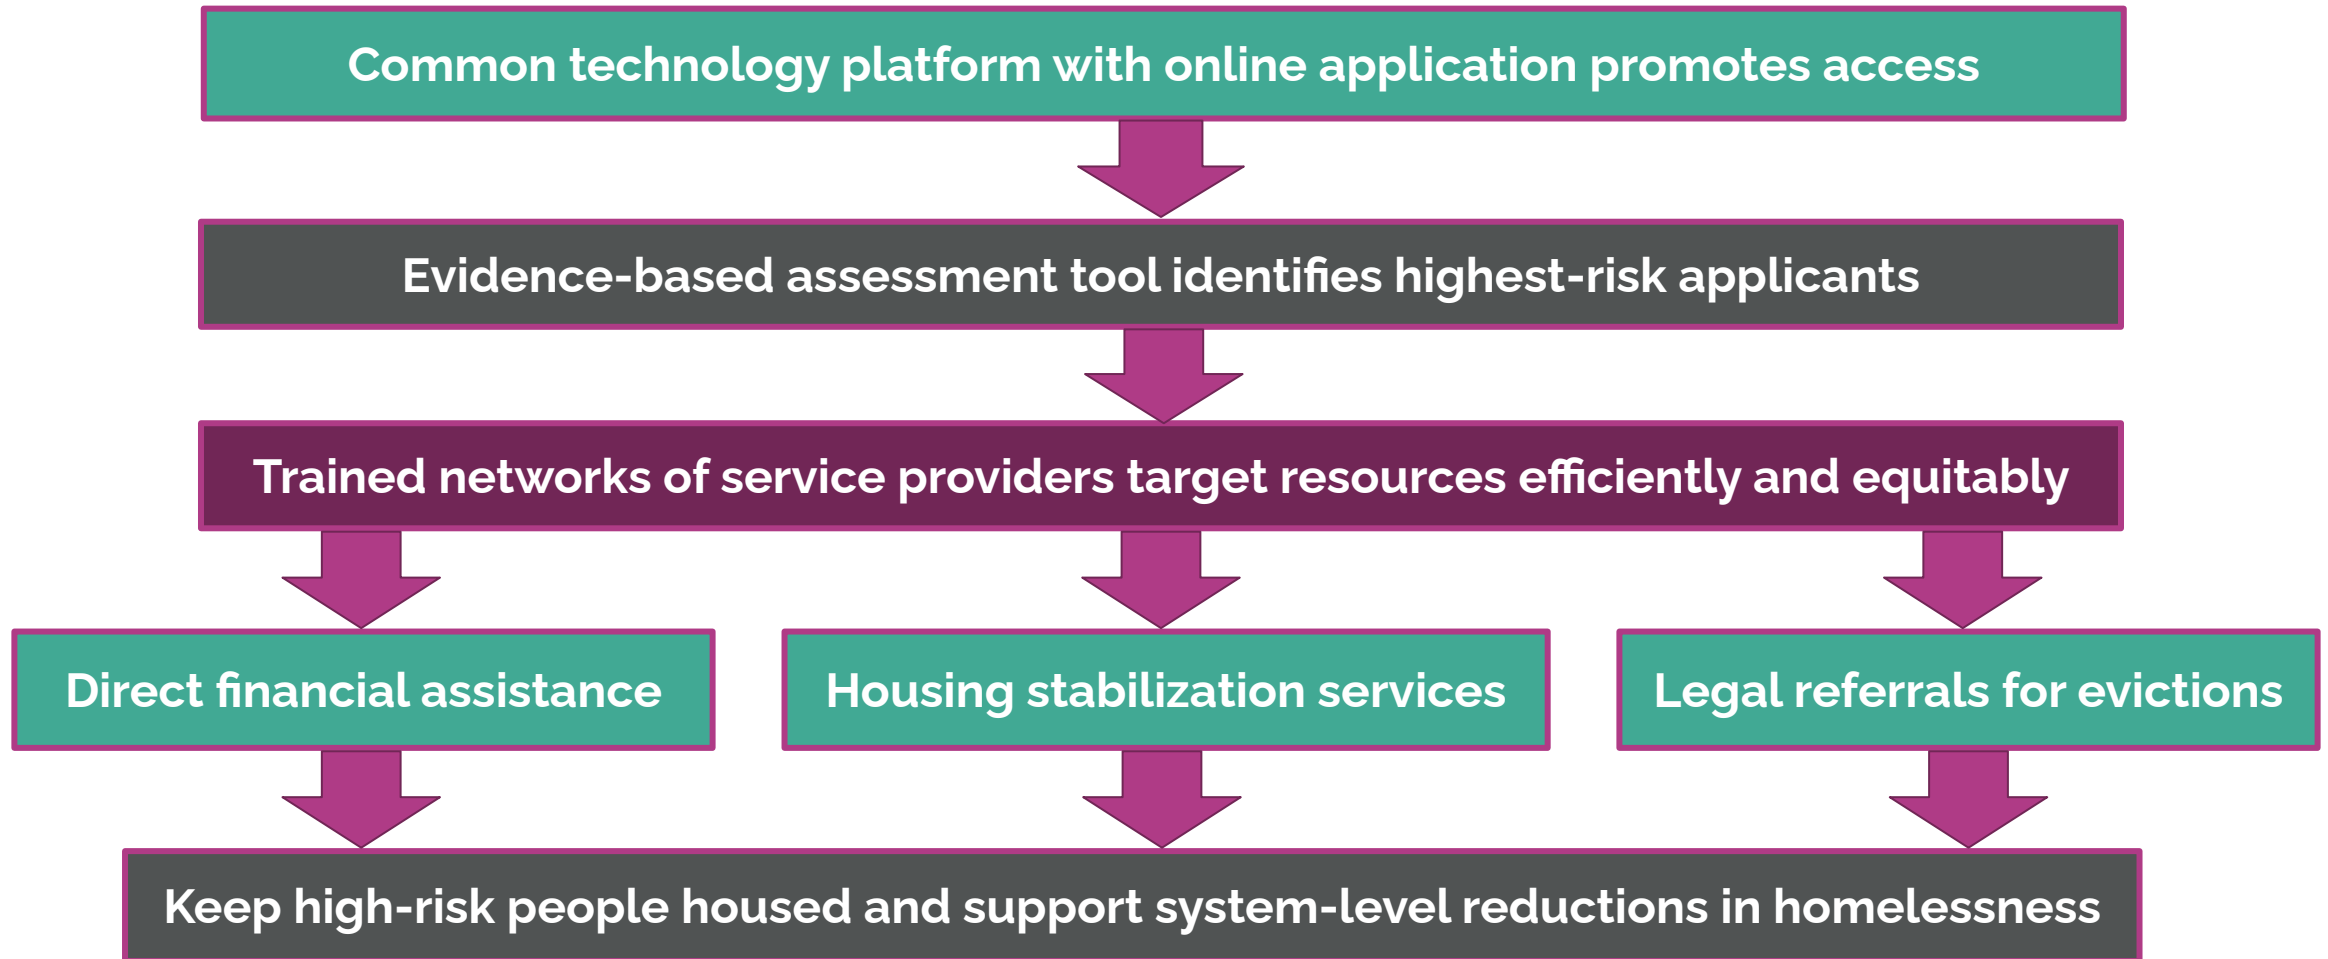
Common technology platform with online application promotes access

Evidence-based assessment tool identifies highest-risk applicants

Trained networks of service providers target resources efficiently and equitably

Direct financial assistance

Housing stabilization services

Legal referrals for evictions

Keep high-risk people housed and support system-level reductions in homelessness